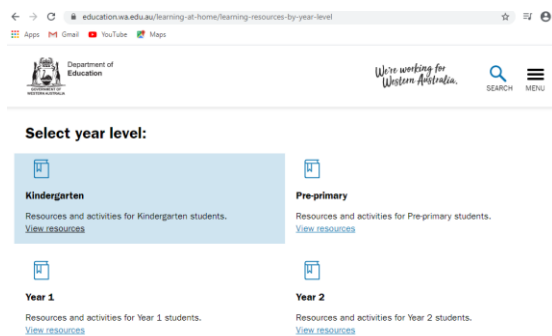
education.wa.edu.au/learning-at-home/learning-resources-by-year-level

Apps Gmail YouTube Maps

GOVERNMENT OF WESTERN AUSTRALIA

Department of Education

We're working for Western Australia.

SEARCH

MENU

Select year level:

Kindergarten

Resources and activities for Kindergarten students.
View resources

Pre-primary

Resources and activities for Pre-primary students.
View resources

Year 1

Resources and activities for Year 1 students.
View resources

Year 2

Resources and activities for Year 2 students.
View resources